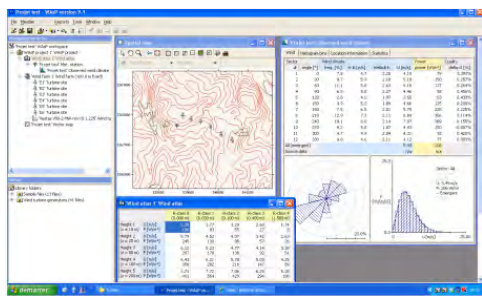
Project test - WAsP version 9.1

File Member Reports Tools Window Help

Project test WAsP workspace

Project test Vector map

Wind atlas 1 Wind atlas

Wind atlas

Height 1

Height 2

Height 3

Height 4

Height 5

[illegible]

Wind

All (mean.gen)

Emergent

Start

demarrer

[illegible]